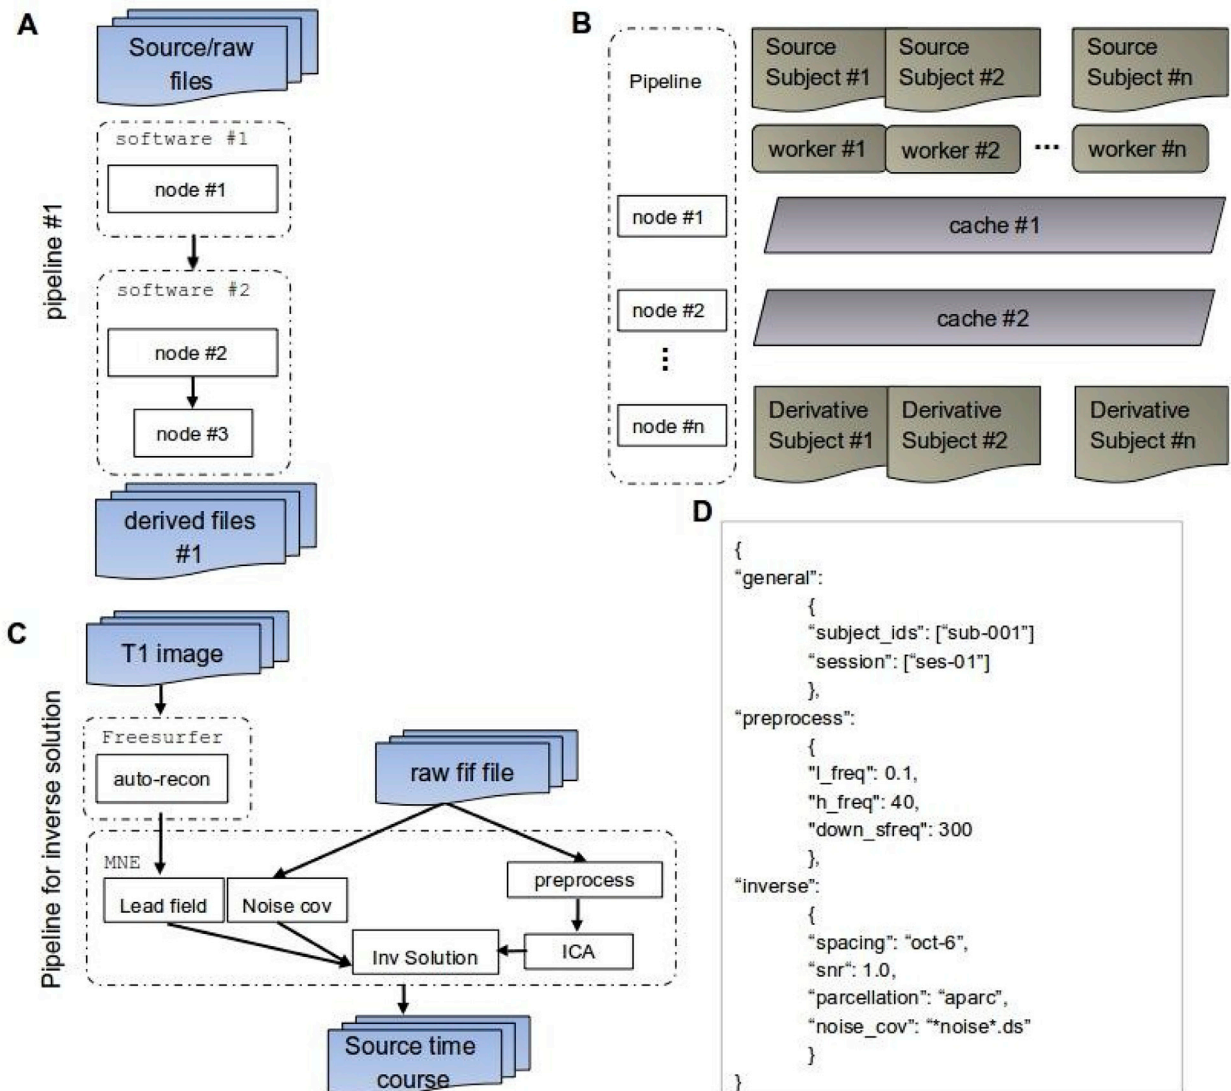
A

Source/raw files

pipeline #1

software #1

node #1

software #2

node #2

node #3

derived files #1

B

Pipeline

node #1

node #2

⋮

node #n

Source Subject #1

Source Subject #2

Source Subject #n

worker #1

worker #2

...

worker #n

cache #1

cache #2

Derivative Subject #1

Derivative Subject #2

Derivative Subject #n

C

T1 image

Pipeline for inverse solution

Freesurfer

auto-recon

raw fif file

MNE

Lead field

Noise cov

preprocess

Inv Solution

ICA

Source time course

D

{
“general”:
{
“subject_ids”: [“sub-001”]
“session”: [“ses-01”]
},
“preprocess”:
{
“l_freq”: 0.1,
“h_freq”: 40,
“down_sfreq”: 300
},
“inverse”:
{
“spacing”: “oct-6”,
“snr”: 1.0,
“parcellation”: “aparc”,
“noise_cov”: “*noise*.ds”
}
}